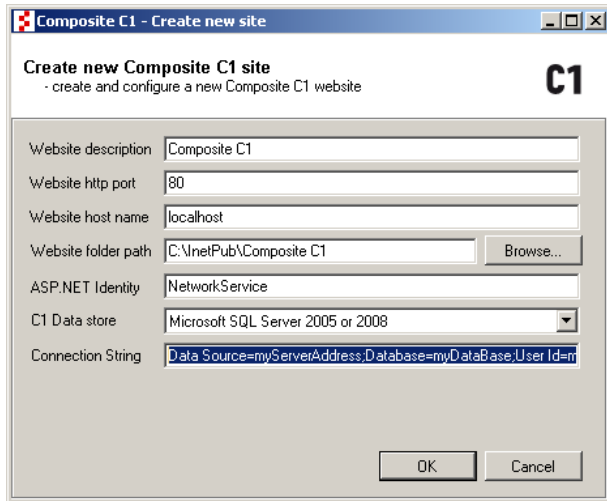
Composite C1 - Create new site

Create new Composite C1 site
- create and configure a new Composite C1 website

C1

Website description | Composite C1
Website http port | 80
Website host name | localhost
Website folder path | C:\InetPub\Composite C1 | Browse...
ASP.NET Identity | NetworkService
C1 Data store | Microsoft SQL Server 2005 or 2008
Connection String | Data Source=myServerAddress;Database=myDataBase;User Id=m

OK | Cancel